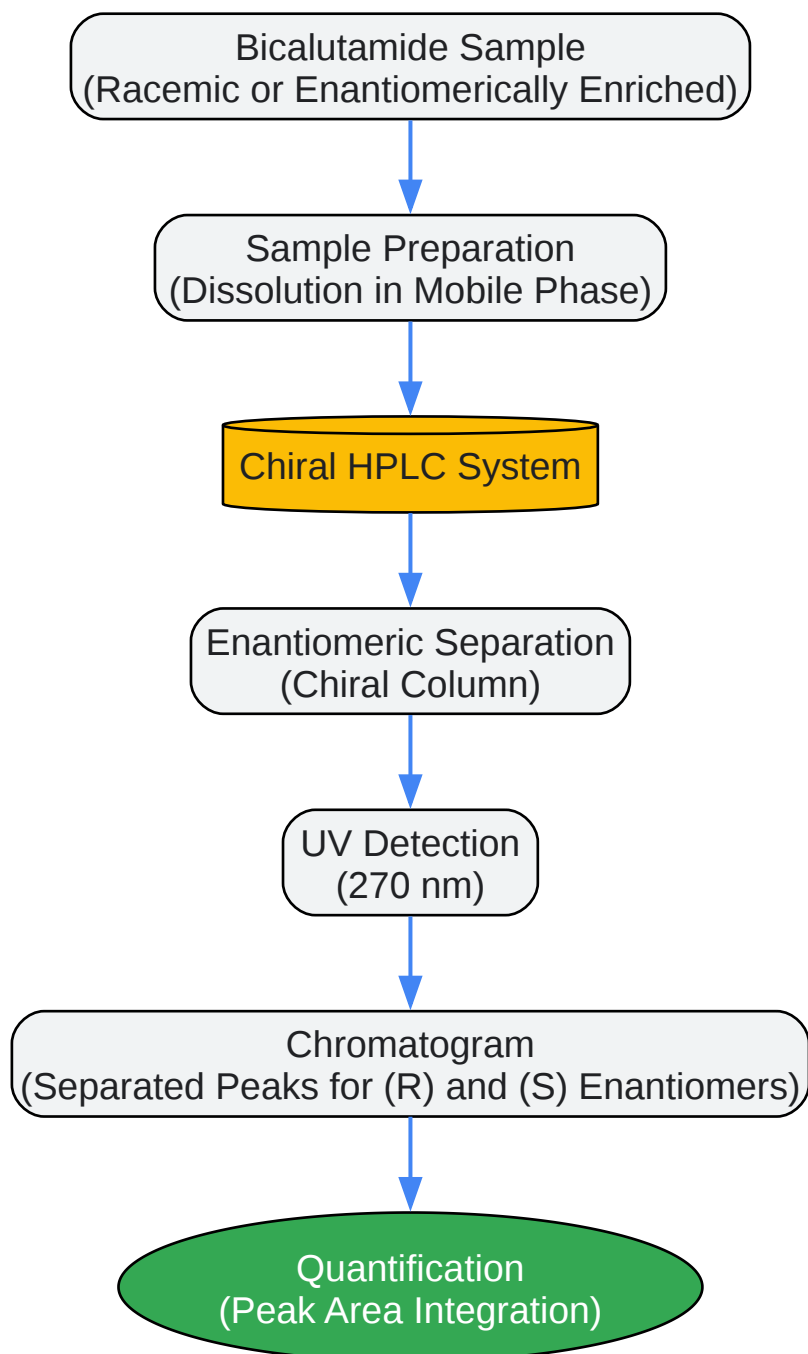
Bicalutamide Sample
(Racemic or Enantiomerically Enriched)

Sample Preparation
(Dissolution in Mobile Phase)

Chiral HPLC System

Enantiomeric Separation
(Chiral Column)

UV Detection
(270 nm)

Chromatogram
(Separated Peaks for (R) and (S) Enantiomers)

Quantification
(Peak Area Integration)